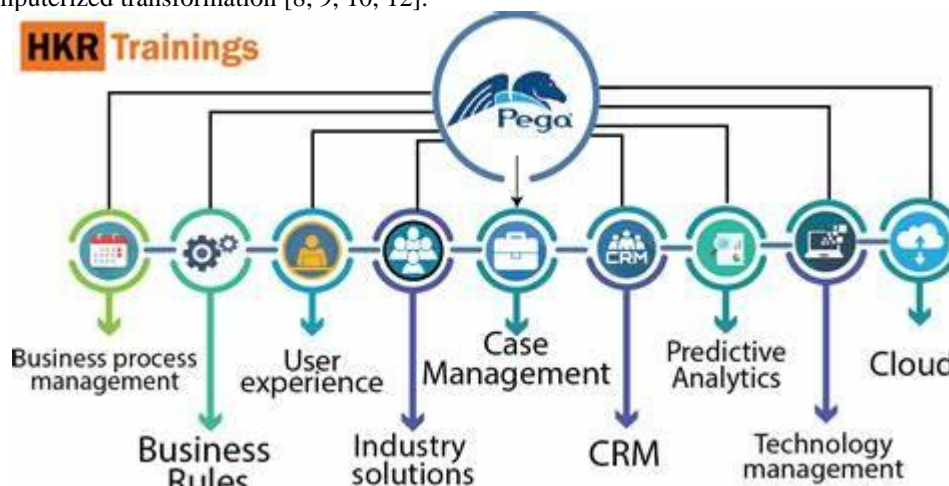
nputerized transformation [8, 9, 10, 12].

HKR Trainings

Pega

CRM

Business process management

User experience

Case Management

Predictive Analytics

Cloud

Business Rules

Industry solutions

CRM

Technology management